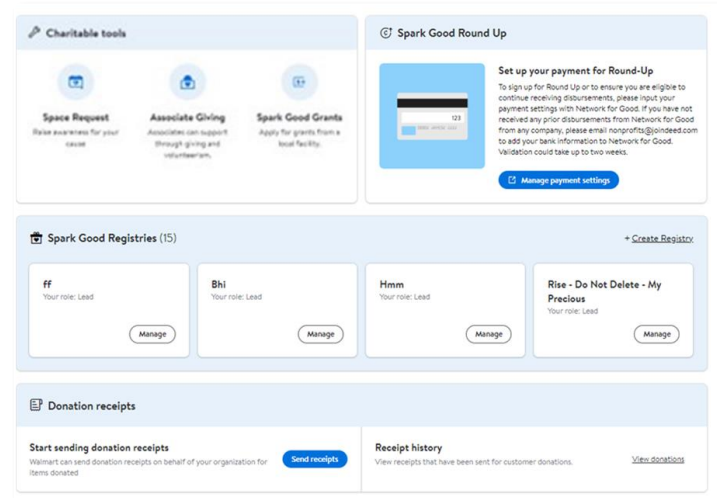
Charitable tools

Space Request
Raise awareness for your cause

Associate Giving
Associates can support through giving and volunteerism.

Spark Good Grants
Apply for grants from a local facility.

Spark Good Round Up

123

Set up your payment for Round-Up
To sign up for Round Up or to ensure you are eligible to continue receiving disbursements, please input your payment settings with Network for Good. If you have not received any prior disbursements from Network for Good from any company, please email nonprofits@joindeed.com to add your bank information to Network for Good. Validation could take up to two weeks.

Manage payment settings

Spark Good Registries (15)

+ Create Registry

ff
Your role: Lead
Manage

Bhi
Your role: Lead
Manage

Hmm
Your role: Lead
Manage

Rise - Do Not Delete - My Precious
Your role: Lead
Manage

Donation receipts

Start sending donation receipts
Walmart can send donation receipts on behalf of your organization for items donated

Send receipts

Receipt history
View receipts that have been sent for customer donations.

View donations